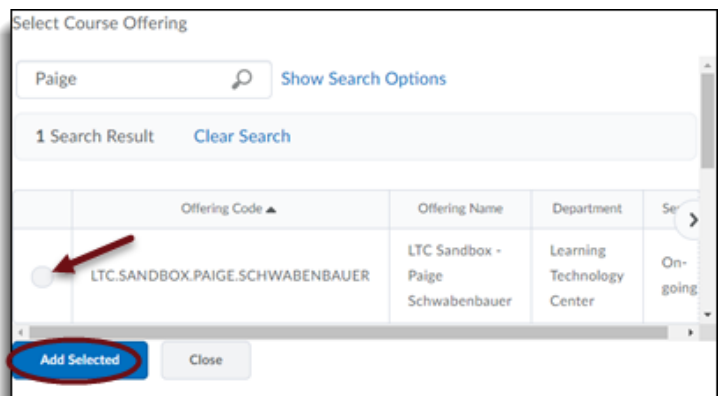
Select Course Offering

Paige

Show Search Options

1 Search Result Clear Search

| | Offering Code ▲ | Offering Name | Department | Se |
|---|---|---|---|---|
| | LTC.SANDBOX.PAIGE.SCHWABENBAUER | LTC Sandbox - Paige Schwabenbauer | Learning Technology Center | On-going |

Add Selected

Close